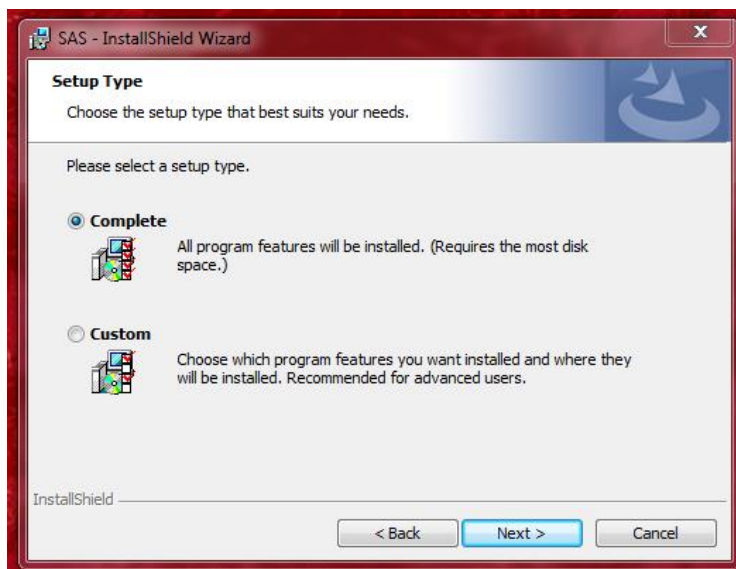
SAS - InstallShield Wizard

Setup Type

Choose the setup type that best suits your needs.

Please select a setup type.

Complete

All program features will be installed. (Requires the most disk space.)

Custom

Choose which program features you want installed and where they will be installed. Recommended for advanced users.

InstallShield

< Back

Next >

Cancel